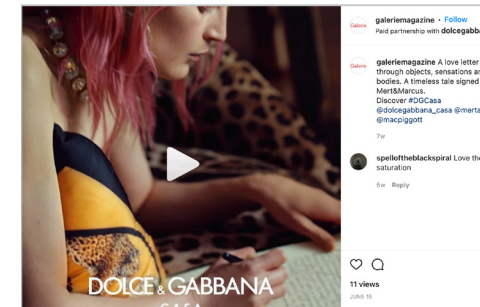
Galerie galeriemagazine • Follow
Paid partnership with dolcegabba

Galerie galeriemagazine A love letter through objects, sensations an bodies. A timeless tale signed Mert&Marcus.
Discover #DGCasa
@dolcegabbana_casa @merta
@macpiggott

7w

spellofthe blackspiral Love the saturation

5w Reply

11 views
JUNE 15

DOLCE & GABBANA
CASA